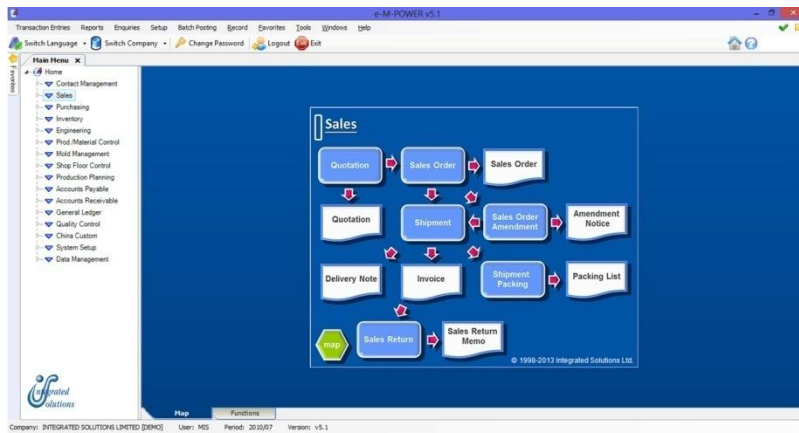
e-M-POWER v5.1

Transaction Entries Reports Enquiries Setup Batch Posting Record Favorites Tools Windows Help

Switch Language Switch Company Change Password Logout Exit

Favorites

Main Menu

Home
Contact Management
Sales
Purchasing
Inventory
Engineering
Prod./Material Control
Mold Management
Shop Floor Control
Production Planning
Accounts Payable
Accounts Receivable
General Ledger
Quality Control
China Custom
System Setup
Data Management

Sales

Quotation
Sales Order
Sales Order
Quotation
Shipment
Sales Order Amendment
Amendment Notice
Delivery Note
Invoice
Shipment Packing
Packing List
map
Sales Return
Sales Return Memo

© 1998-2013 Integrated Solutions Ltd.

Integrated Solutions

Map Functions

Company: INTEGRATED SOLUTIONS LIMITED [DEMO] User: MIS Period: 2010/07 Version: v5.1